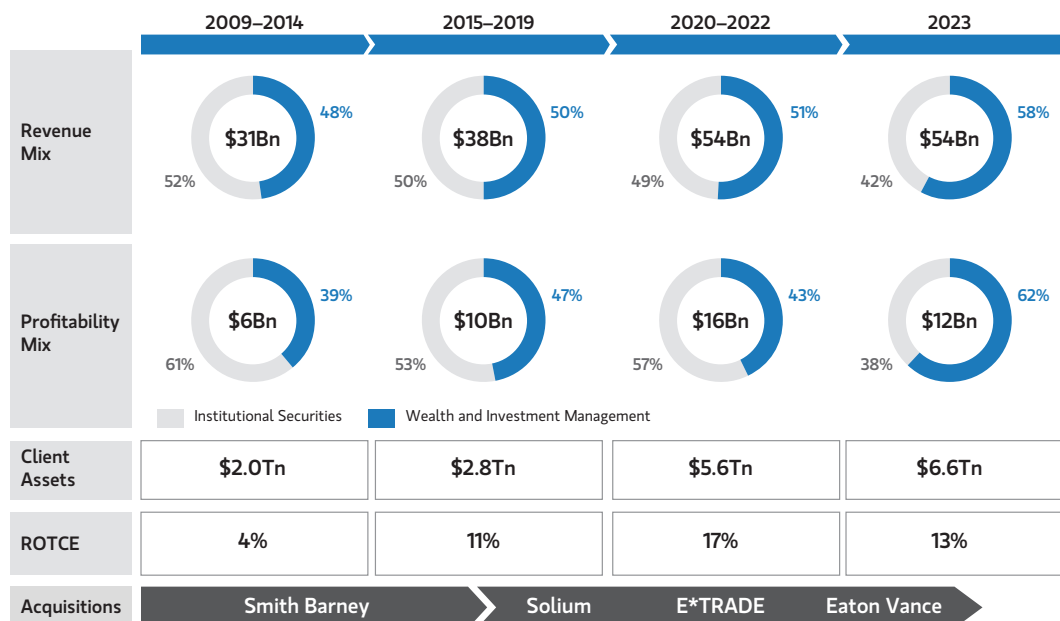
2009–2014
2015–2019
2020–2022
2023

Revenue Mix
$31Bn 48% 52%
$38Bn 50% 50%
$54Bn 51% 49%
$54Bn 58% 42%

Profitability Mix
$6Bn 39% 61%
$10Bn 47% 53%
$16Bn 43% 57%
$12Bn 62% 38%

Institutional Securities
Wealth and Investment Management

| Client Assets | $2.0Tn | $2.8Tn | $5.6Tn | $6.6Tn |
|---|---|---|---|---|
| ROTCE | 4% | 11% | 17% | 13% |

Acquisitions
Smith Barney
Solium
E*TRADE
Eaton Vance